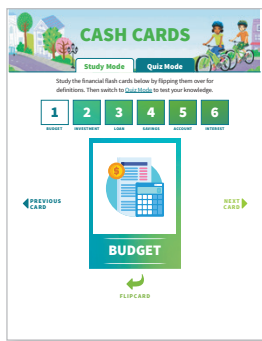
CASH CARDS

Study Mode | Quiz Mode

Study the financial flash cards below by flipping them over for definitions. Then switch to Quiz Mode to test your knowledge.

| 1 | 2 | 3 | 4 | 5 | 6 |
|---|---|---|---|---|---|
| BUDGET | INVESTMENT | LOAN | SAVINGS | ACCOUNT | INTEREST |

PREVIOUS CARD

BUDGET

NEXT CARD

FLIPCARD